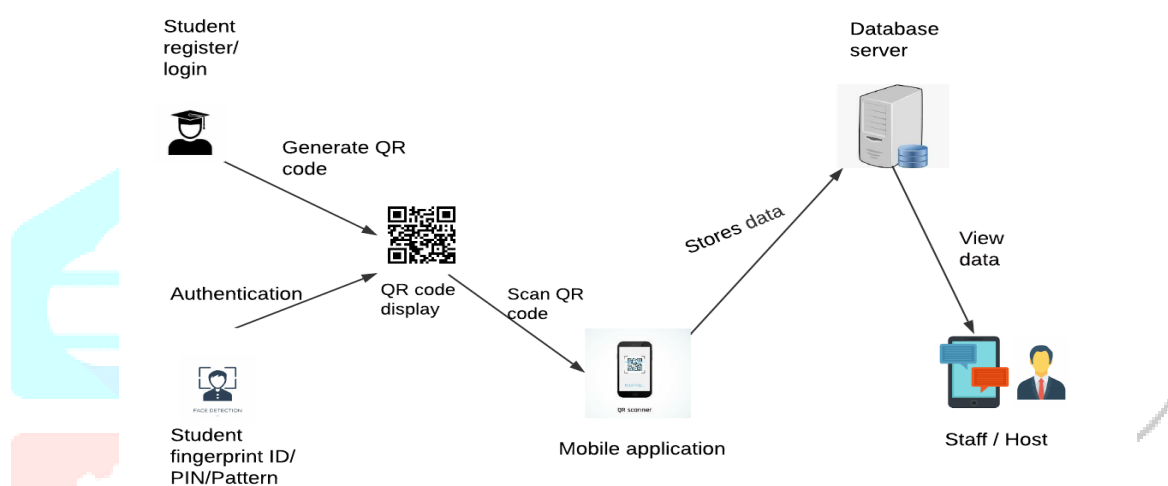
Student register/ login

Generate QR code

QR code display

Authentication

FACE DETECTION

Student fingerprint ID/ PIN/Pattern

Scan QR code

QR scanner

Mobile application

Stores data

Database server

View data

Staff / Host